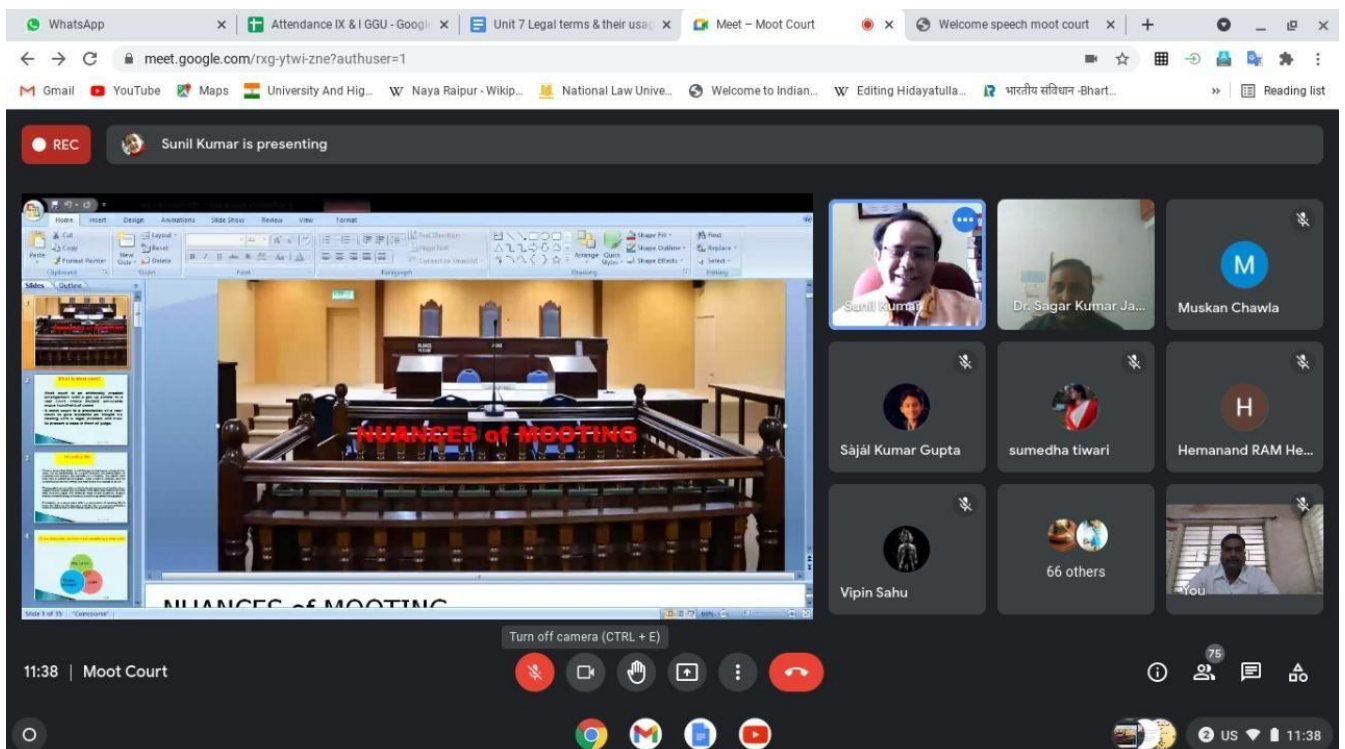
WhatsApp | Attendance IX & I GGU - Googl | Unit 7 Legal terms & their usa | Meet – Moot Court | Welcome speech moot court

meet.google.com/rxg-ytwi-zne?authuser=1

Gmail | YouTube | Maps | University And Hig... | Naya Raipur - Wikip... | National Law Unive... | Welcome to Indian... | Editing Hidayatulla... | भारतीय संविधान -Bhart... | Reading list

REC

Sunil Kumar is presenting

Home | Insert | Design | Animations | Slide Show | Review | View | Format

Cut | Copy | Format Painter | Paste | Clipboard | New Slide | Layout | Reset | Delete | Slides | Font | Paragraph | Drawing | Arrange | Quick Styles | Shape Fill | Shape Outline | Shape Effects | Find | Replace | Select | Editing

Slides | Outline

NUANCES of MOOTING

NUANCES of MOOTING

Slide 1 of 35 | "Concourse"

Sunil Kumar

Dr. Sagar Kumar Ja...

M

Muskan Chawla

Sajal Kumar Gupta

sumedha tiwari

H

Hemanand RAM He...

Vipin Sahu

66 others

You

Turn off camera (CTRL + E)

11:38 | Moot Court

75

US 11:38